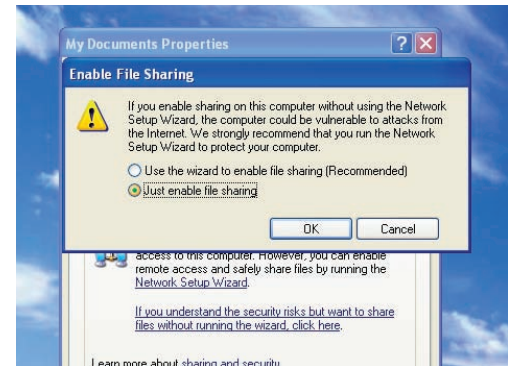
My Documents Properties

Enable File Sharing

If you enable sharing on this computer without using the Network Setup Wizard, the computer could be vulnerable to attacks from the Internet. We strongly recommend that you run the Network Setup Wizard to protect your computer.

Use the wizard to enable file sharing (Recommended)

Just enable file sharing

OK

Cancel

access to this computer. However, you can enable remote access and safely share files by running the Network Setup Wizard.

If you understand the security risks but want to share files without running the wizard, click here.

Learn more about sharing and security.